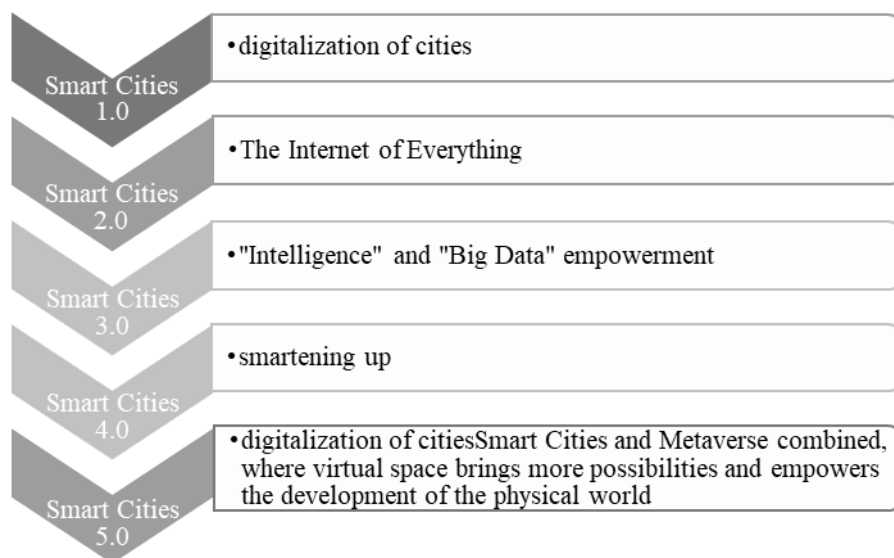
Smart Cities 1.0

• digitalization of cities

Smart Cities 2.0

• The Internet of Everything

Smart Cities 3.0

• "Intelligence" and "Big Data" empowerment

Smart Cities 4.0

• smartening up

Smart Cities 5.0

• digitalization of citiesSmart Cities and Metaverse combined, where virtual space brings more possibilities and empowers the development of the physical world